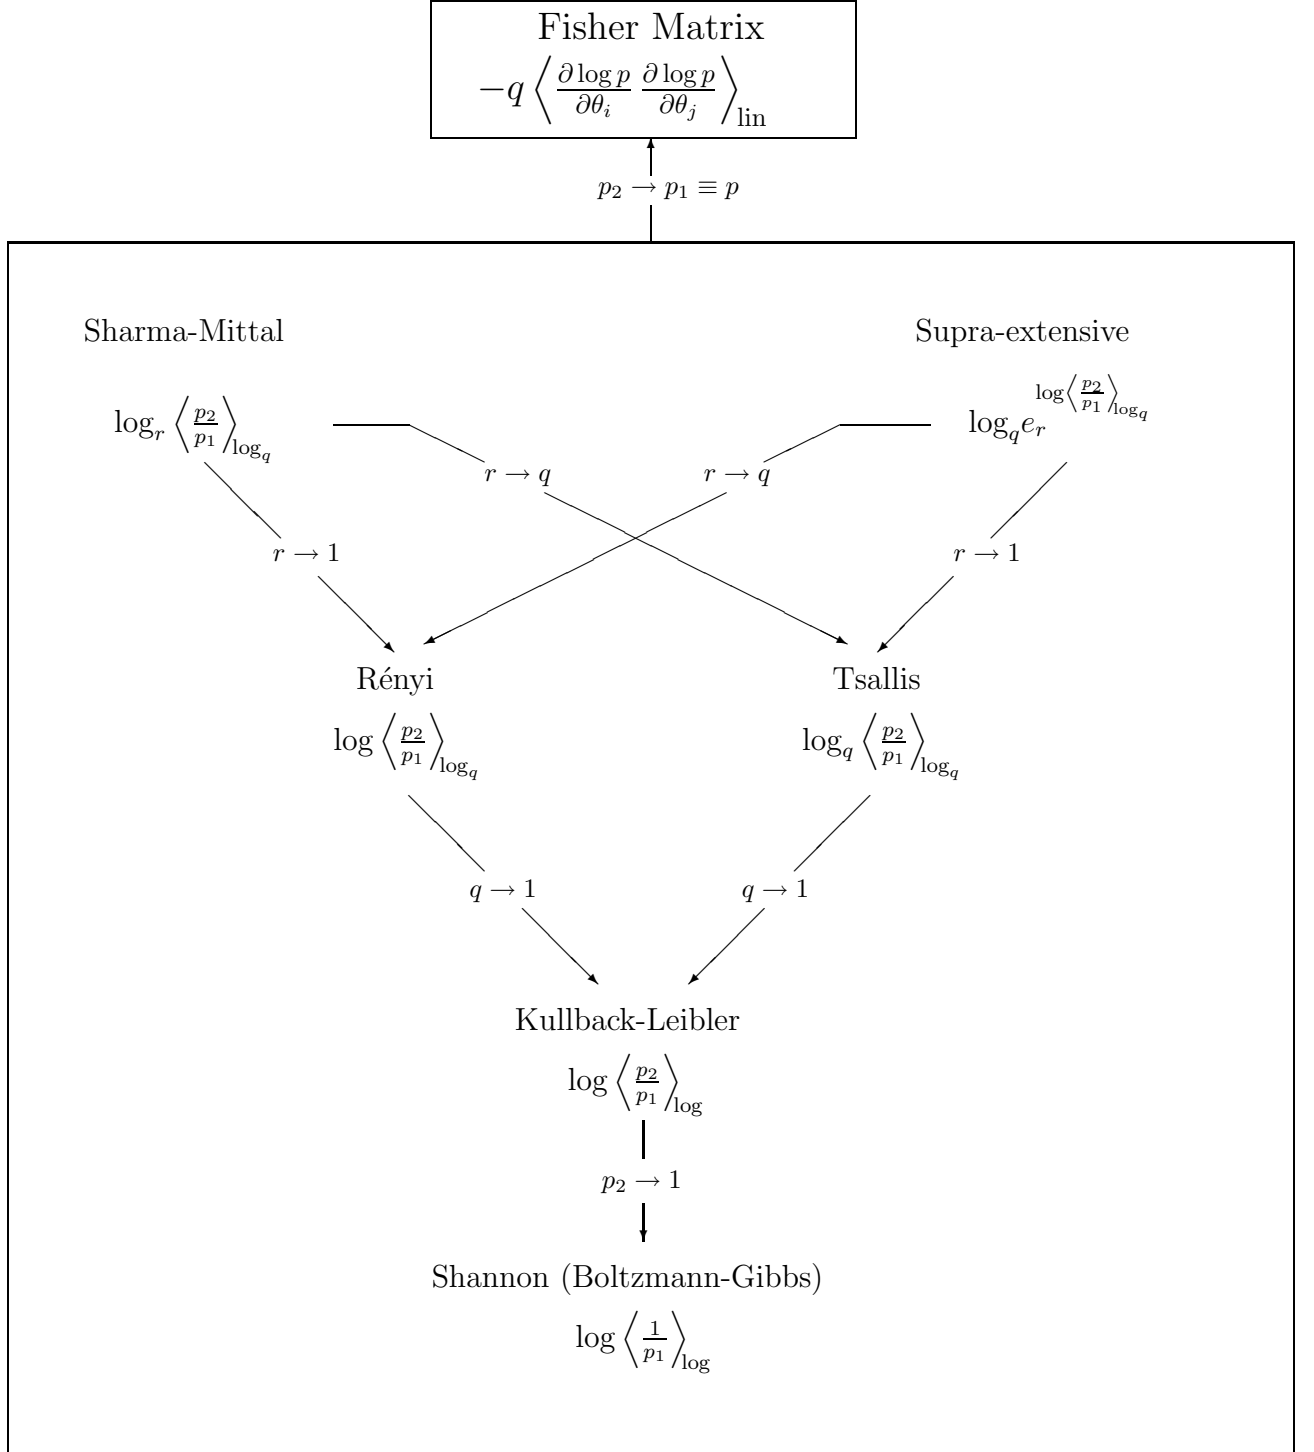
Fisher Matrix
$-q \left\langle \frac{\partial \log p}{\partial \theta_i} \frac{\partial \log p}{\partial \theta_j} \right\rangle_{\text{lin}}$

$p_2 \to p_1 \equiv p$

Sharma-Mittal

$\log_r \left\langle \frac{p_2}{p_1} \right\rangle_{\log_q}$

Supra-extensive

$\log_q e_r^{\log \left\langle \frac{p_2}{p_1} \right\rangle_{\log_q}}$

$r \to q$

$r \to q$

$r \to 1$

$r \to 1$

Rényi

$\log \left\langle \frac{p_2}{p_1} \right\rangle_{\log_q}$

Tsallis

$\log_q \left\langle \frac{p_2}{p_1} \right\rangle_{\log_q}$

$q \to 1$

$q \to 1$

Kullback-Leibler

$\log \left\langle \frac{p_2}{p_1} \right\rangle_{\log}$

$p_2 \to 1$

Shannon (Boltzmann-Gibbs)

$\log \left\langle \frac{1}{p_1} \right\rangle_{\log}$